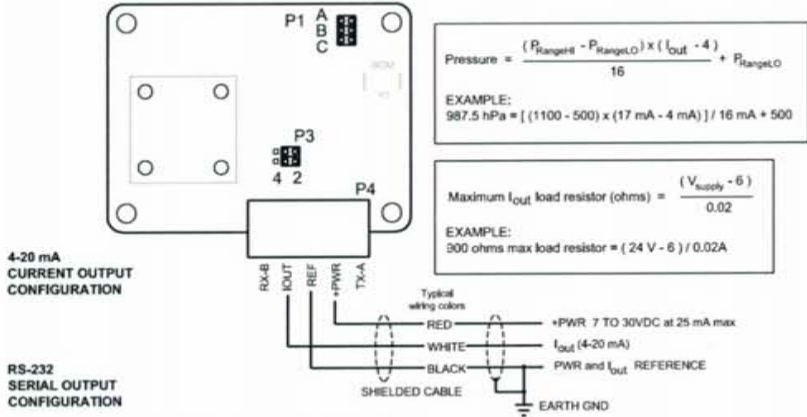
P1 A B C

P3

4 2

P4

Pressure = $\frac{(P_{RangeHI} - P_{RangeLO}) \times (I_{out} - 4)}{16} + P_{RangeLO}$

EXAMPLE:
987.5 hPa = [ (1100 - 500) x (17 mA - 4 mA) ] / 16 mA + 500

Maximum $I_{out}$ load resistor (ohms) = $\frac{(V_{supply} - 6)}{0.02}$

EXAMPLE:
900 ohms max load resistor = ( 24 V - 6 ) / 0.02A

4-20 mA
CURRENT OUTPUT
CONFIGURATION

RX-B IOUT REF +PWR TX-A

Typical wiring colors

RED
+PWR 7 TO 30VDC at 25 mA max

WHITE
$I_{out}$ (4-20 mA)

BLACK
PWR and $I_{out}$ REFERENCE

SHIELDED CABLE

EARTH GND

RS-232
SERIAL OUTPUT
CONFIGURATION